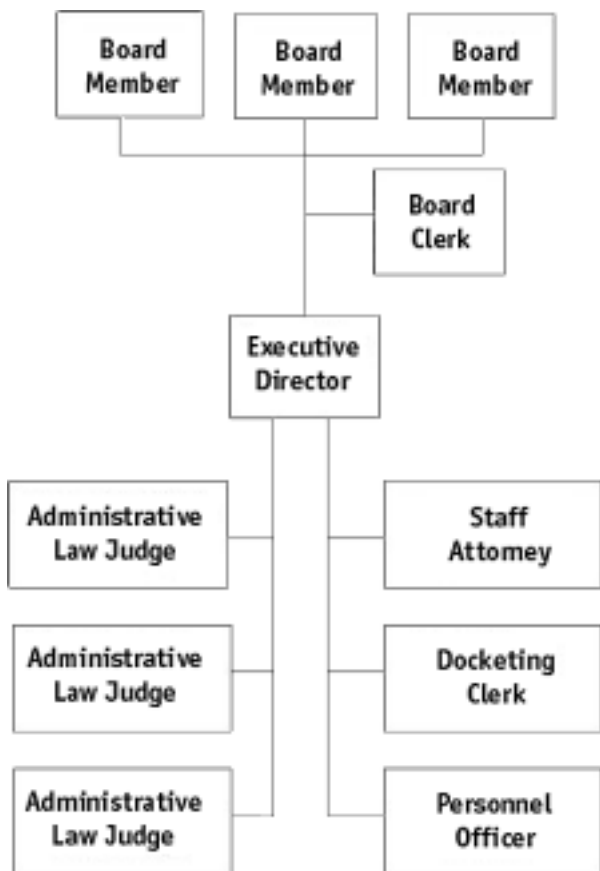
Board Member

Board Member

Board Member

Board Clerk

Executive Director

Administrative Law Judge

Administrative Law Judge

Administrative Law Judge

Staff Attorney

Docketing Clerk

Personnel Officer